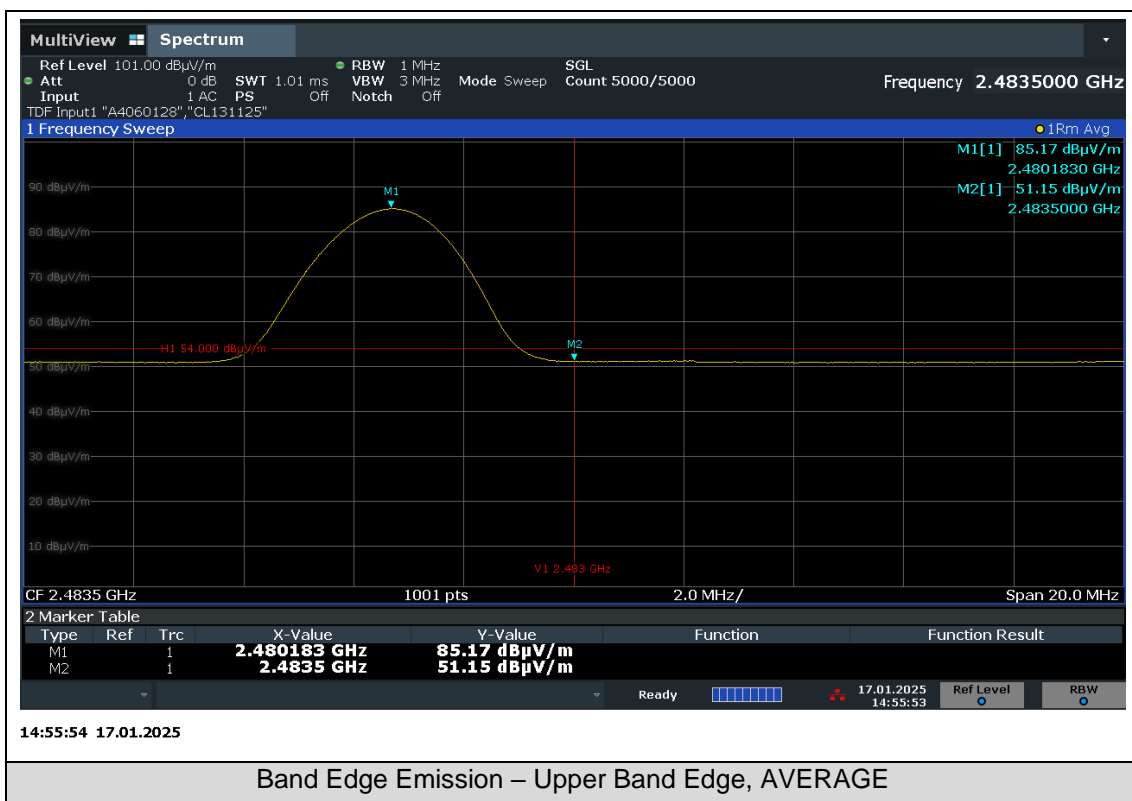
MultiView Spectrum

Ref Level 101.00 dBµV/m RBW 1 MHz SGL
Att 0 dB SWT 1.01 ms VBW 3 MHz Mode Sweep Count 5000/5000
Input 1 AC PS Off Notch Off
TDF Input1 "A4060128","CL131125"

Frequency 2.4835000 GHz

1 Frequency Sweep ●1Rm Avg

M1[1] 85.17 dBµV/m
2.4801830 GHz
M2[1] 51.15 dBµV/m
2.4835000 GHz

90 dBµV/m
80 dBµV/m
70 dBµV/m
60 dBµV/m
50 dBµV/m
40 dBµV/m
30 dBµV/m
20 dBµV/m
10 dBµV/m

M1
M2
H1 54.000 dBµV/m
V1 2.483 GHz

CF 2.4835 GHz 1001 pts 2.0 MHz/ Span 20.0 MHz

2 Marker Table

| Type | Ref | Trc | X-Value | Y-Value | Function | Function Result |
|---|---|---|---|---|---|---|
| M1 | | 1 | 2.480183 GHz | 85.17 dBµV/m | | |
| M2 | | 1 | 2.4835 GHz | 51.15 dBµV/m | | |

Ready 17.01.2025 14:55:53 Ref Level RBW

14:55:54 17.01.2025

Band Edge Emission – Upper Band Edge, AVERAGE